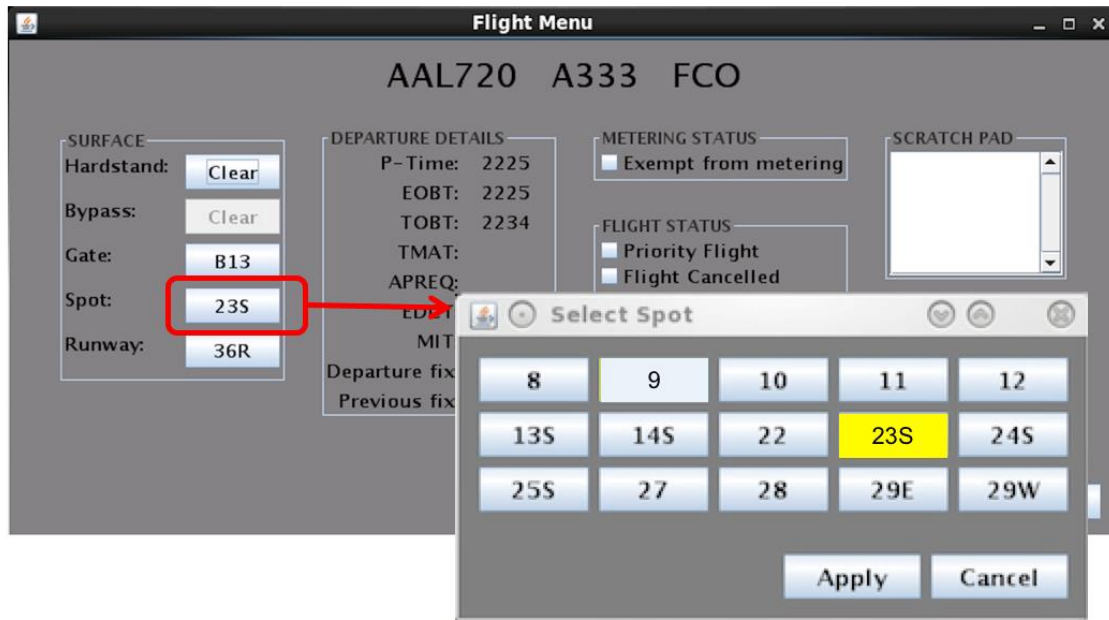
Flight Menu

AAL720 A333 FCO

SURFACE
Hardstand: Clear
Bypass: Clear
Gate: B13
Spot: 23S
Runway: 36R

DEPARTURE DETAILS
P-Time: 2225
EOBT: 2225
TOBT: 2234
TMAT:
APREQ:
EDCT
MIT
Departure fix
Previous fix

METERING STATUS
Exempt from metering

FLIGHT STATUS
Priority Flight
Flight Cancelled

SCRATCH PAD

Select Spot

| 8 | 9 | 10 | 11 | 12 |
|---|---|---|---|---|
| 13S | 14S | 22 | 23S | 24S |
| 25S | 27 | 28 | 29E | 29W |

Apply Cancel